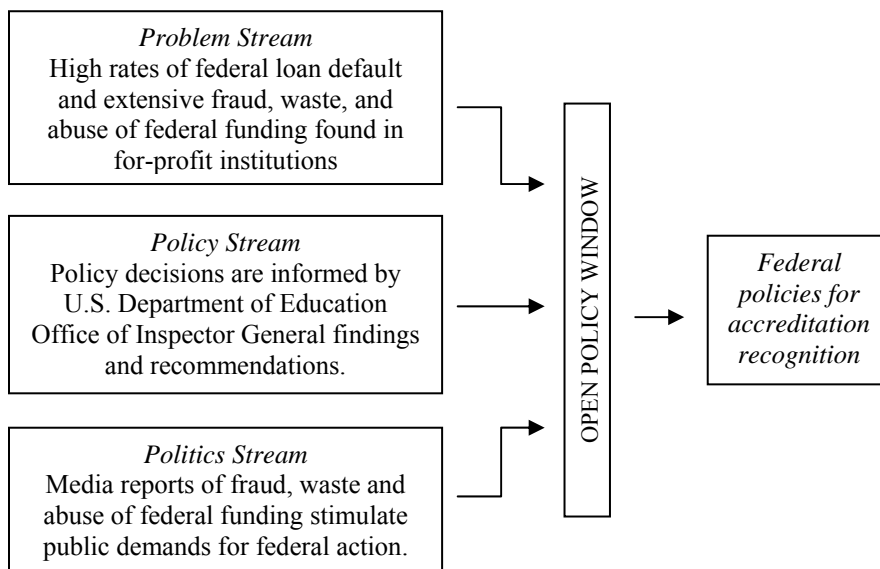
*Problem Stream*
High rates of federal loan default and extensive fraud, waste, and abuse of federal funding found in for-profit institutions

*Policy Stream*
Policy decisions are informed by U.S. Department of Education Office of Inspector General findings and recommendations.

*Politics Stream*
Media reports of fraud, waste and abuse of federal funding stimulate public demands for federal action.

OPEN POLICY WINDOW

*Federal policies for accreditation recognition*